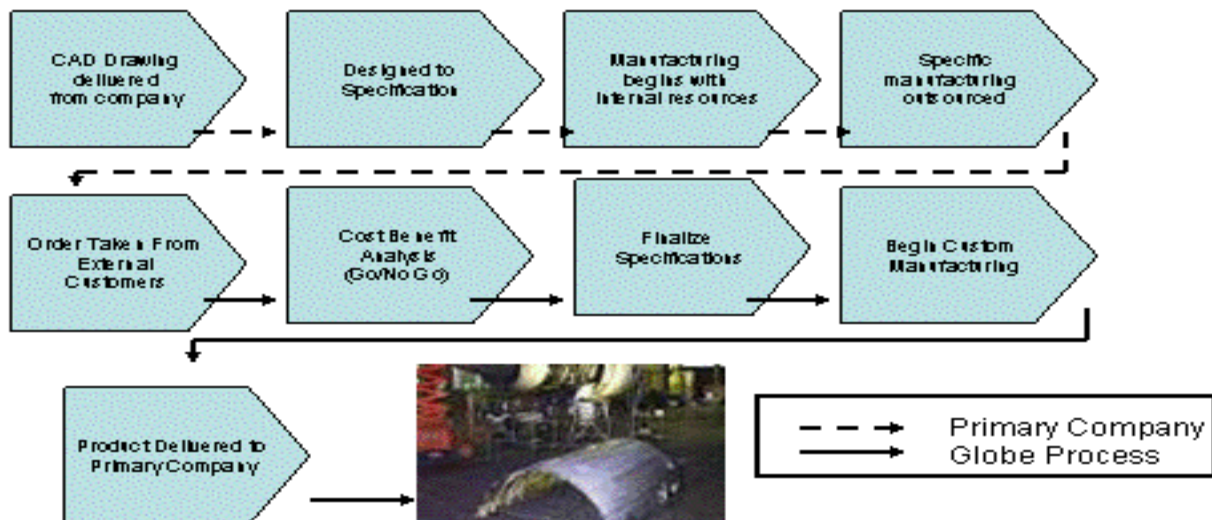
CAD Drawing delivered from company

Designed to Specification

Manufacturing begins with internal resources

Specific manufacturing outsourced

Order Taken From External Customers

Cost Benefit Analysis (Go/No Go)

Finalize Specifications

Begin Custom Manufacturing

Product Delivered to Primary Company

Primary Company
Globe Process